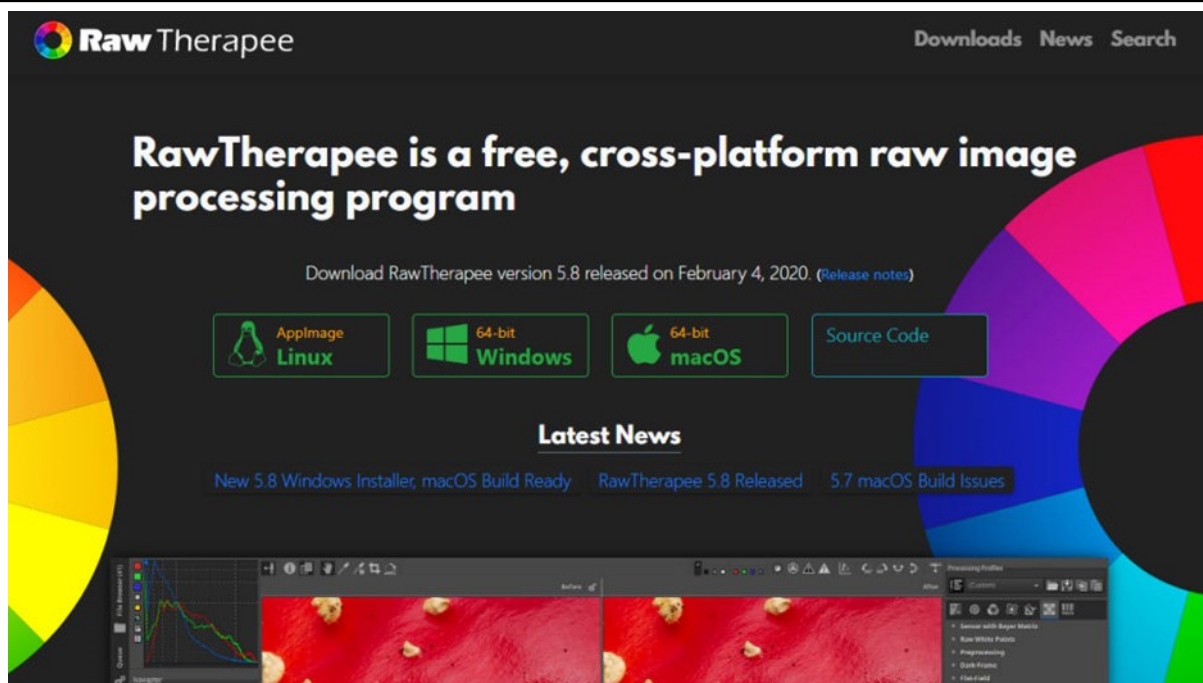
Raw Therapee

Downloads News Search

RawTherapee is a free, cross-platform raw image processing program

Download RawTherapee version 5.8 released on February 4, 2020. (Release notes)

AppImage Linux

64-bit Windows

64-bit macOS

Source Code

Latest News

New 5.8 Windows Installer, macOS Build Ready

RawTherapee 5.8 Released

5.7 macOS Build Issues

Before

After

Processing Profiles

(Custom)

Sensor with Bayer Matrix

Raw White Points

Preprocessing

Dark Frame

Flat Field